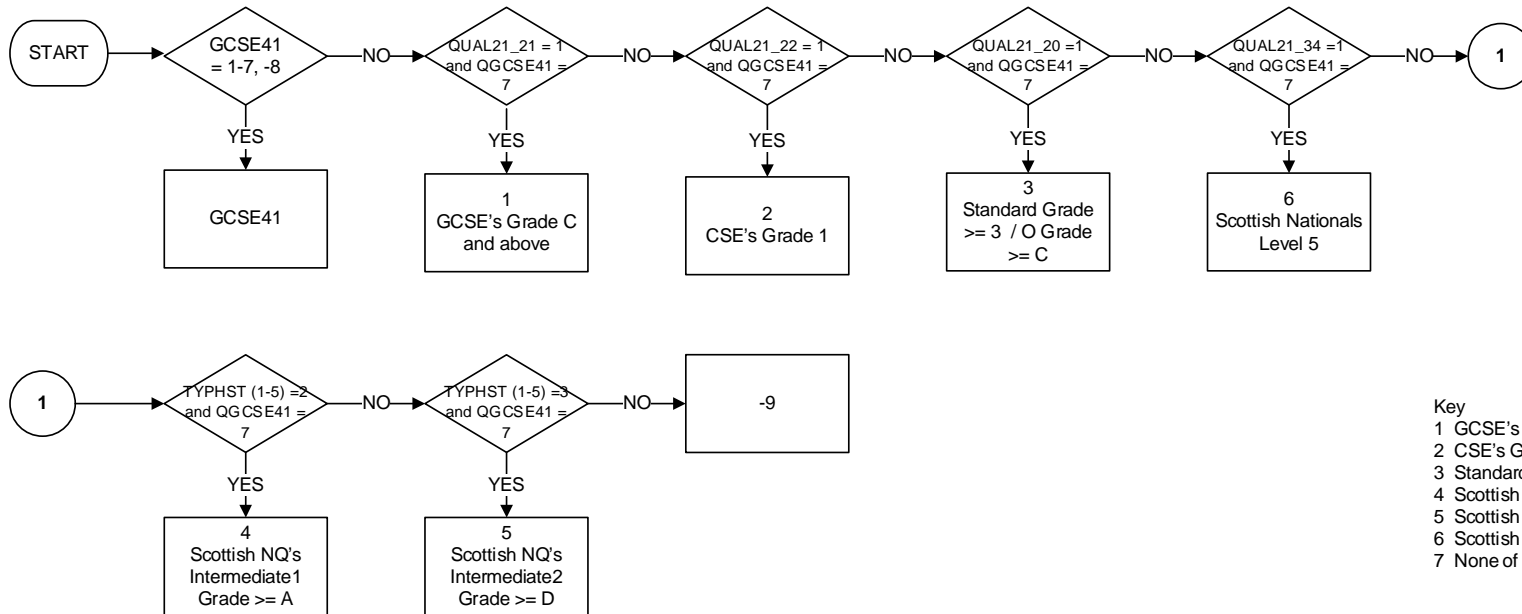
START

GCSE41 = 1-7, -8

NO

QUAL21_21 = 1 and QGCSE41 = 7

NO

QUAL21_22 = 1 and QGCSE41 = 7

NO

QUAL21_20 =1 and QGCSE41 = 7

NO

QUAL21_34 =1 and QGCSE41 = 7

NO

1

YES

GCSE41

YES

1
GCSE's Grade C and above

YES

2
CSE's Grade 1

YES

3
Standard Grade >= 3 / O Grade >= C

YES

6
Scottish Nationals Level 5

1

TYPHST (1-5) =2 and QGCSE41 = 7

NO

TYPHST (1-5) =3 and QGCSE41 = 7

NO

-9

YES

4
Scottish NQ's Intermediate1 Grade >= A

YES

5
Scottish NQ's Intermediate2 Grade >= D

Key
1 GCSE's
2 CSE's G
3 Standard
4 Scottish
5 Scottish
6 Scottish
7 None of